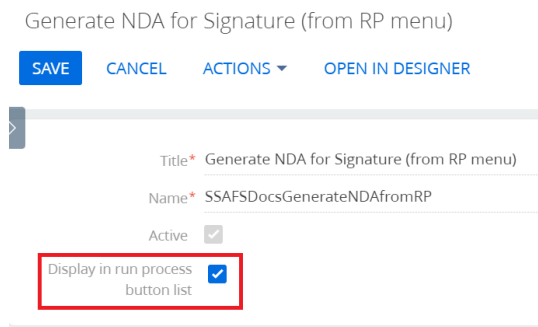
Generate NDA for Signature (from RP menu)

SAVE CANCEL ACTIONS OPEN IN DESIGNER

Title* Generate NDA for Signature (from RP menu)

Name* SSAFSDocsGenerateNDAfromRP

Active

Display in run process button list